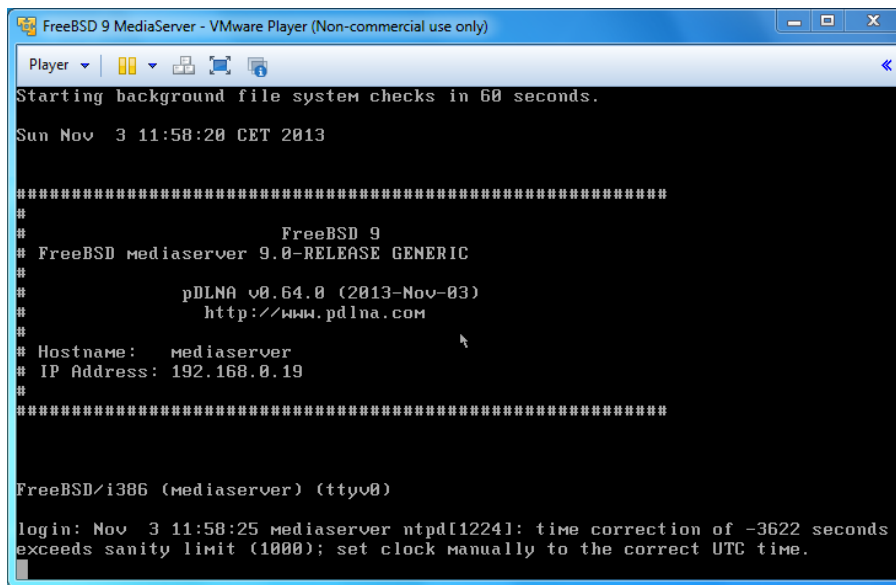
FreeBSD 9 MediaServer - VMware Player (Non-commercial use only)

Player

Starting background file system checks in 60 seconds.

Sun Nov 3 11:58:20 CET 2013

##########################################################
#
# FreeBSD 9
# FreeBSD mediaserver 9.0-RELEASE GENERIC
#
# pDLNA v0.64.0 (2013-Nov-03)
# http://www.pdlna.com
#
# Hostname: mediaserver
# IP Address: 192.168.0.19
#
##########################################################

FreeBSD/i386 (mediaserver) (ttyv0)

login: Nov 3 11:58:25 mediaserver ntpd[1224]: time correction of -3622 seconds exceeds sanity limit (1000); set clock manually to the correct UTC time.